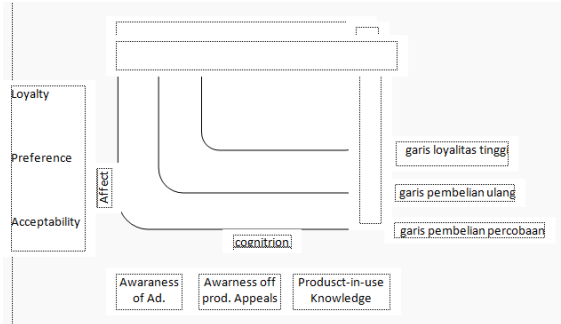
Loyalty

Preference

Acceptability

Affect

garis loyalitas tinggi

garis pembelian ulang

garis pembelian percobaan

cognitrion

Awareness of Ad.

Awarness off prod. Appeals

Prodsuct-in-use Knowledge